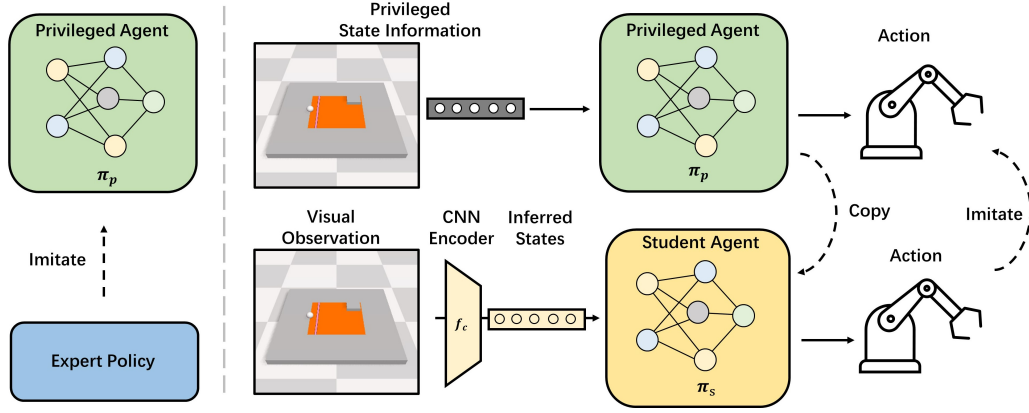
Privileged Agent

$\pi_p$

Imitate

Expert Policy

Privileged State Information

Privileged Agent

$\pi_p$

Action

Copy

Imitate

Visual Observation

CNN Encoder

$f_c$

Inferred States

Student Agent

$\pi_s$

Action